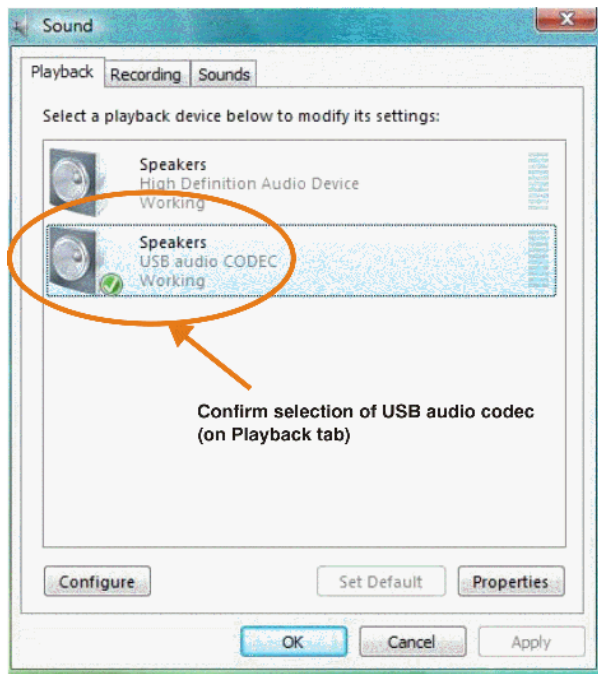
Sound

Playback Recording Sounds

Select a playback device below to modify its settings:

Speakers
High Definition Audio Device
Working

Speakers
USB audio CODEC
Working

Confirm selection of USB audio codec (on Playback tab)

Configure

Set Default

Properties

OK

Cancel

Apply